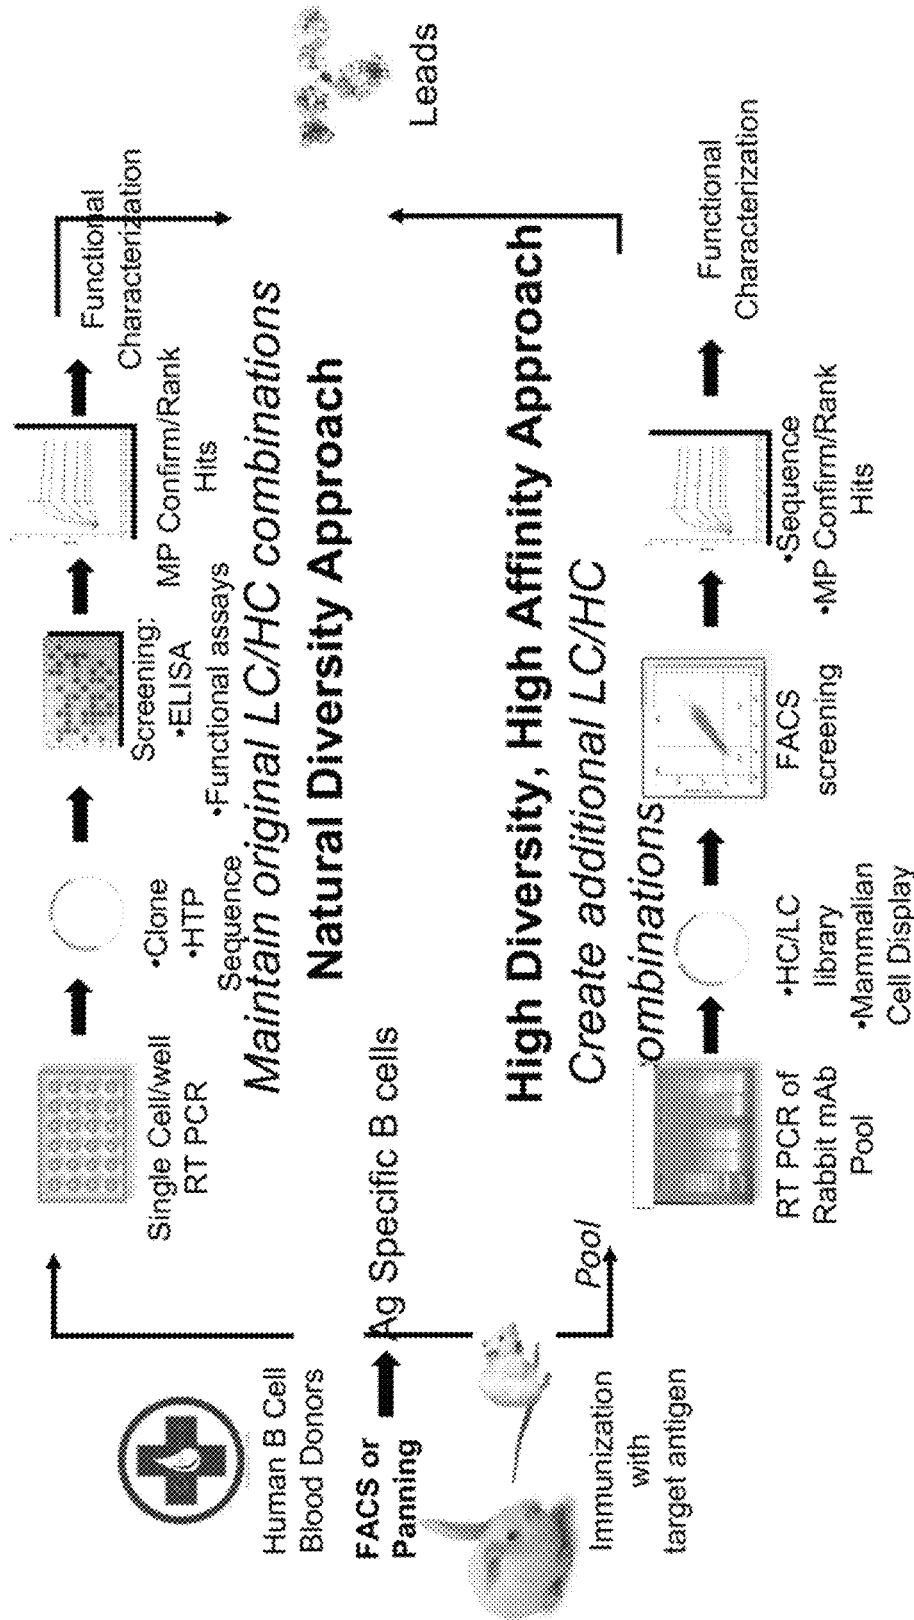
Human B Cell Blood Donors

FACS or Panning

Ag Specific B cells

Immunization with target antigen

Pool

Single Cell/well RT PCR

•Clone
•HTP Sequence

Screening:
•ELISA
•Functional assays

MP Confirm/Rank Hits

Functional Characterization

Maintain original LC/HC combinations

Natural Diversity Approach

Leads

High Diversity, High Affinity Approach

Create additional LC/HC combinations

RT PCR of Rabbit mAb Pool

•HC/LC library
•Mammalian Cell Display

FACS screening

•Sequence
•MP Confirm/Rank Hits

Functional Characterization